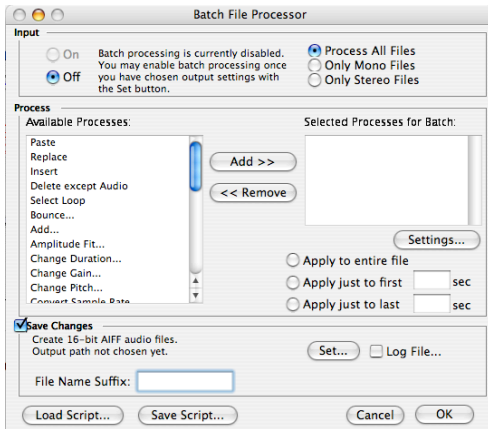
Batch File Processor

Input

On

Off

Batch processing is currently disabled. You may enable batch processing once you have chosen output settings with the Set button.

Process All Files

Only Mono Files

Only Stereo Files

Process

Available Processes:

Paste
Replace
Insert
Delete except Audio
Select Loop
Bounce...
Add...
Amplitude Fit...
Change Duration...
Change Gain...
Change Pitch...
Convert Sample Rate

Add >>

<< Remove

Selected Processes for Batch:

Settings...

Apply to entire file

Apply just to first sec

Apply just to last sec

Save Changes

Create 16-bit AIFF audio files.
Output path not chosen yet.

Set...

Log File...

File Name Suffix:

Load Script...

Save Script...

Cancel

OK